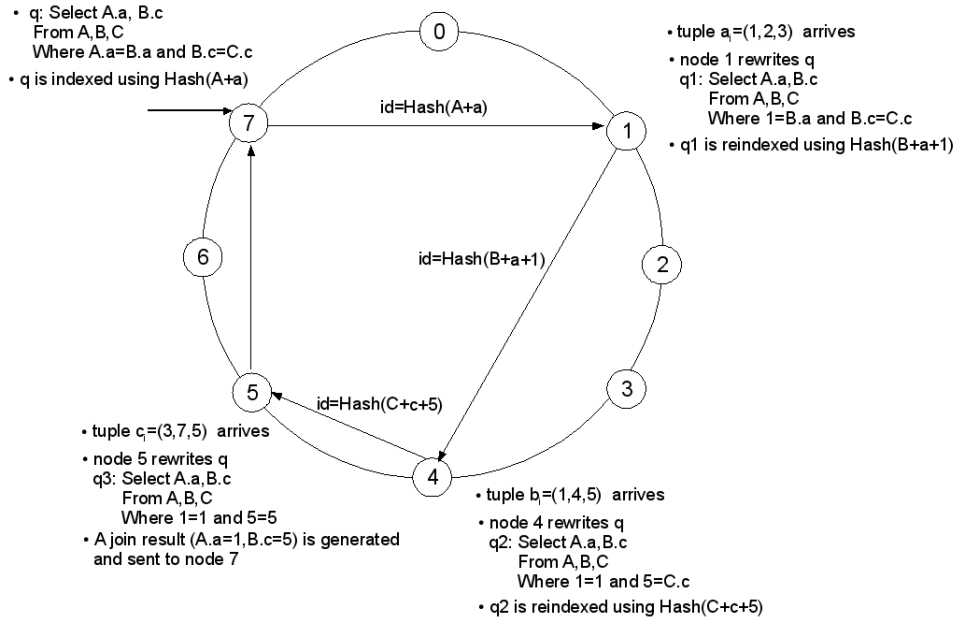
• q: Select A.a, B.c
From A,B,C
Where A.a=B.a and B.c=C.c
• q is indexed using Hash(A+a)

0

• tuple $a_i$=(1,2,3) arrives
• node 1 rewrites q
q1: Select A.a,B.c
From A,B,C
Where 1=B.a and B.c=C.c
• q1 is reindexed using Hash(B+a+1)

7

id=Hash(A+a)

1

id=Hash(B+a+1)

6

2

5

id=Hash(C+c+5)

3

4

• tuple $c_i$=(3,7,5) arrives
• node 5 rewrites q
q3: Select A.a,B.c
From A,B,C
Where 1=1 and 5=5
• A join result (A.a=1,B.c=5) is generated and sent to node 7

• tuple $b_i$=(1,4,5) arrives
• node 4 rewrites q
q2: Select A.a,B.c
From A,B,C
Where 1=1 and 5=C.c
• q2 is reindexed using Hash(C+c+5)